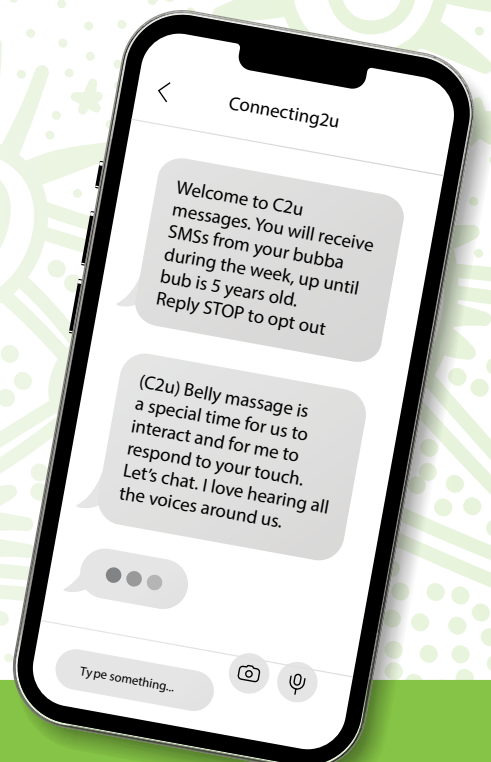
Connecting2u

Welcome to C2u messages. You will receive SMSs from your bubba during the week, up until bub is 5 years old. Reply STOP to opt out

(C2u) Belly massage is a special time for us to interact and for me to respond to your touch. Let's chat. I love hearing all the voices around us.

Type something...